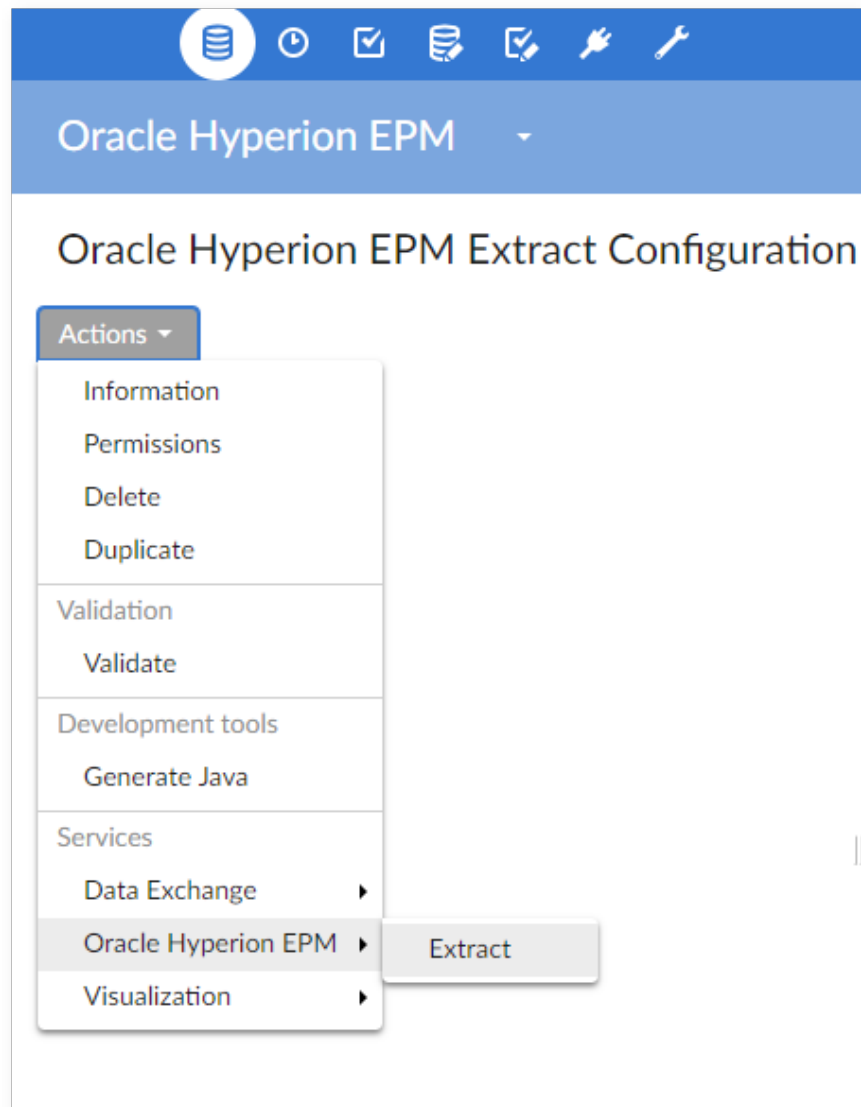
Oracle Hyperion EPM

Oracle Hyperion EPM Extract Configuration

Actions

Information
Permissions
Delete
Duplicate

Validation
Validate

Development tools
Generate Java

Services
Data Exchange
Oracle Hyperion EPM
Visualization

Extract